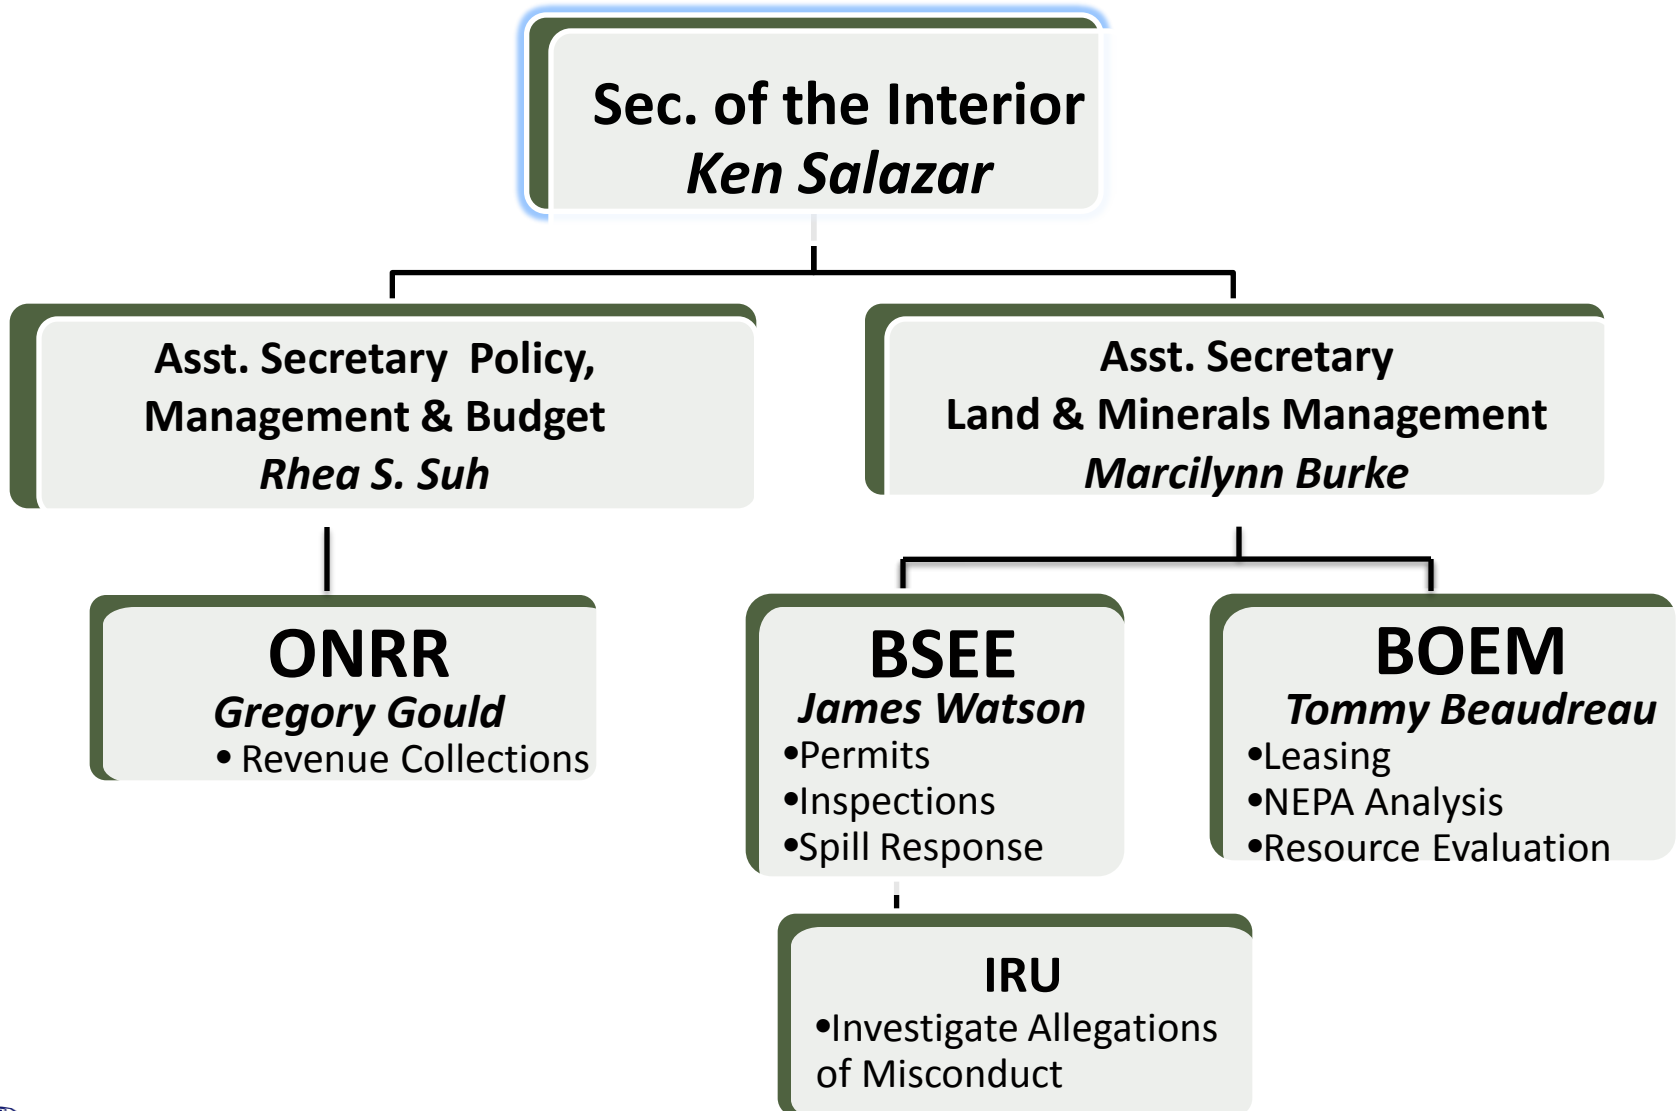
Sec. of the Interior
Ken Salazar

Asst. Secretary Policy, Management & Budget
Rhea S. Suh

Asst. Secretary
Land & Minerals Management
Marcilynn Burke

ONRR
Gregory Gould
• Revenue Collections

BSEE
James Watson
•Permits
•Inspections
•Spill Response

BOEM
Tommy Beaudreau
•Leasing
•NEPA Analysis
•Resource Evaluation

IRU
•Investigate Allegations of Misconduct